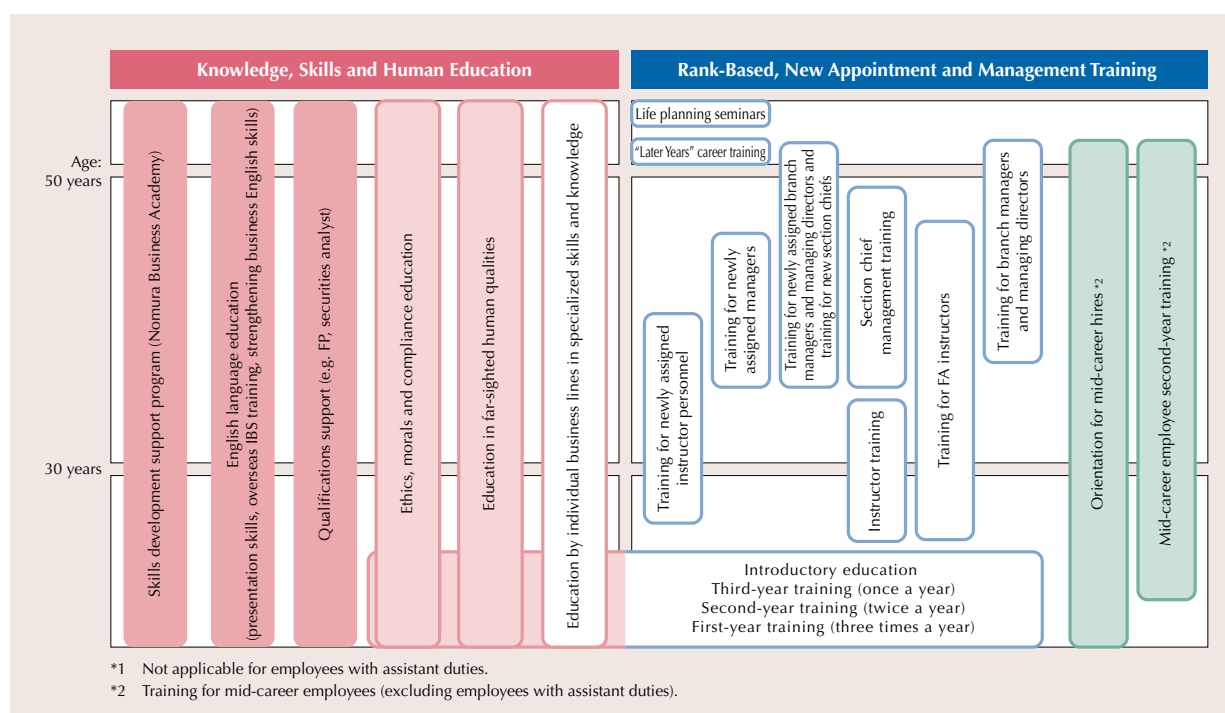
Knowledge, Skills and Human Education

Rank-Based, New Appointment and Management Training

Age:
50 years
30 years

Skills development support program (Nomura Business Academy)

English language education (presentation skills, overseas IBS training, strengthening business English skills)

Qualifications support (e.g. FP, securities analyst)

Ethics, morals and compliance education

Education in far-sighted human qualities

Education by individual business lines in specialized skills and knowledge

Life planning seminars

"Later Years" career training

Training for newly assigned instructor personnel

Training for newly assigned managers

Training for newly assigned branch managers and managing directors and training for new section chiefs

Section chief management training

Instructor training

Training for FA instructors

Training for branch managers and managing directors

Orientation for mid-career hires *2

Mid-career employee second-year training *2

Introductory education
Third-year training (once a year)
Second-year training (twice a year)
First-year training (three times a year)

*1 Not applicable for employees with assistant duties.
*2 Training for mid-career employees (excluding employees with assistant duties).